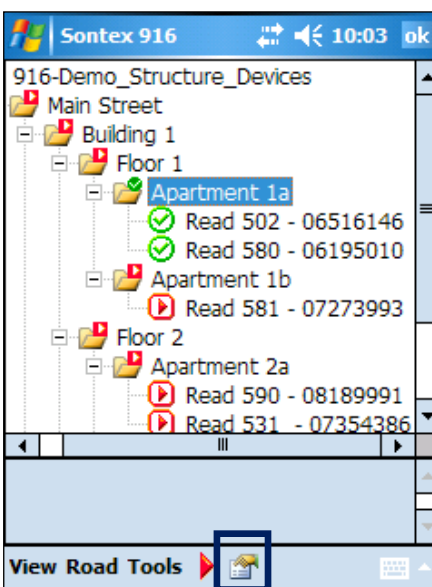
Sontex 916 10:03 ok

916-Demo_Structure_Devices
Main Street
Building 1
Floor 1
Apartment 1a
Read 502 - 06516146
Read 580 - 06195010
Apartment 1b
Read 581 - 07273993
Floor 2
Apartment 2a
Read 590 - 08189991
Read 531 - 07354386

View Road Tools